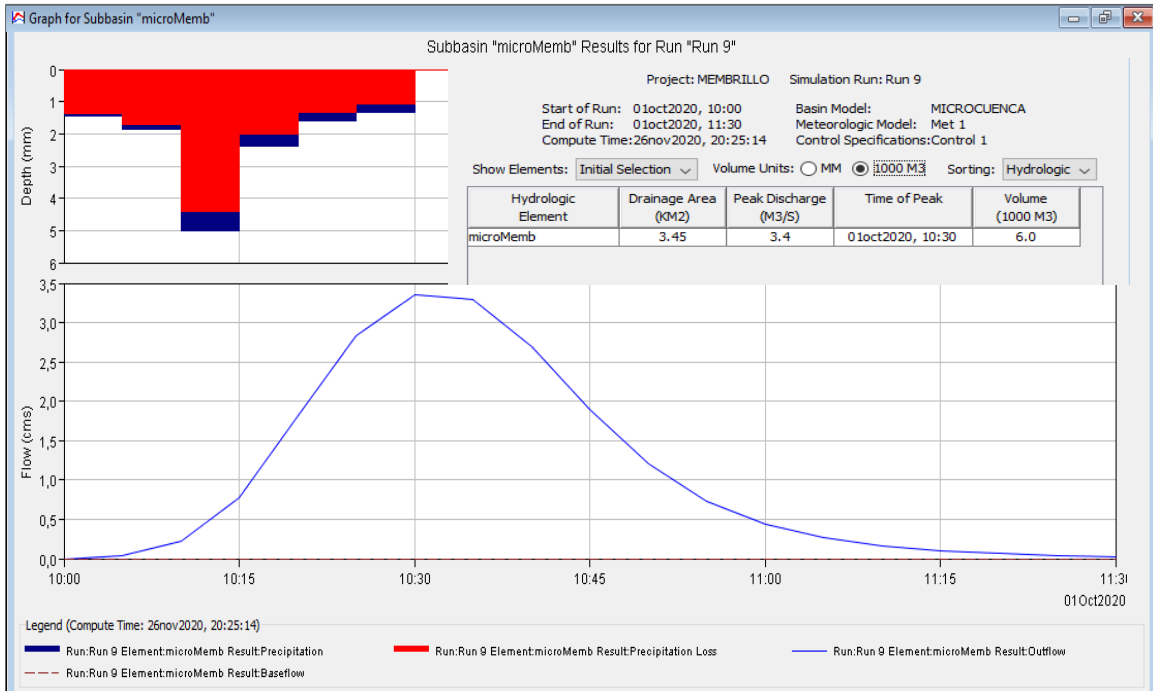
Graph for Subbasin "microMemb"

Subbasin "microMemb" Results for Run "Run 9"

Project: MEMBRILLO Simulation Run: Run 9

Start of Run: 01oct2020, 10:00
End of Run: 01oct2020, 11:30
Compute Time: 26nov2020, 20:25:14

Basin Model: MICROCUENCA
Meteorologic Model: Met 1
Control Specifications: Control 1

Show Elements: Initial Selection Volume Units: MM 1000 M3 Sorting: Hydrologic

| Hydrologic Element | Drainage Area (KM2) | Peak Discharge (M3/S) | Time of Peak | Volume (1000 M3) |
|---|---|---|---|---|
| microMemb | 3.45 | 3.4 | 01oct2020, 10:30 | 6.0 |

Depth (mm)
0
1
2
3
4
5
6

Flow (cms)
3,5
3,0
2,5
2,0
1,5
1,0
0,5
0,0

10:00
10:15
10:30
10:45
11:00
11:15
11:3
01Oct2020

Legend (Compute Time: 26nov2020, 20:25:14)
Run:Run 9 Element:microMemb Result:Precipitation
Run:Run 9 Element:microMemb Result:Precipitation Loss
Run:Run 9 Element:microMemb Result:Outflow
Run:Run 9 Element:microMemb Result:Baseflow